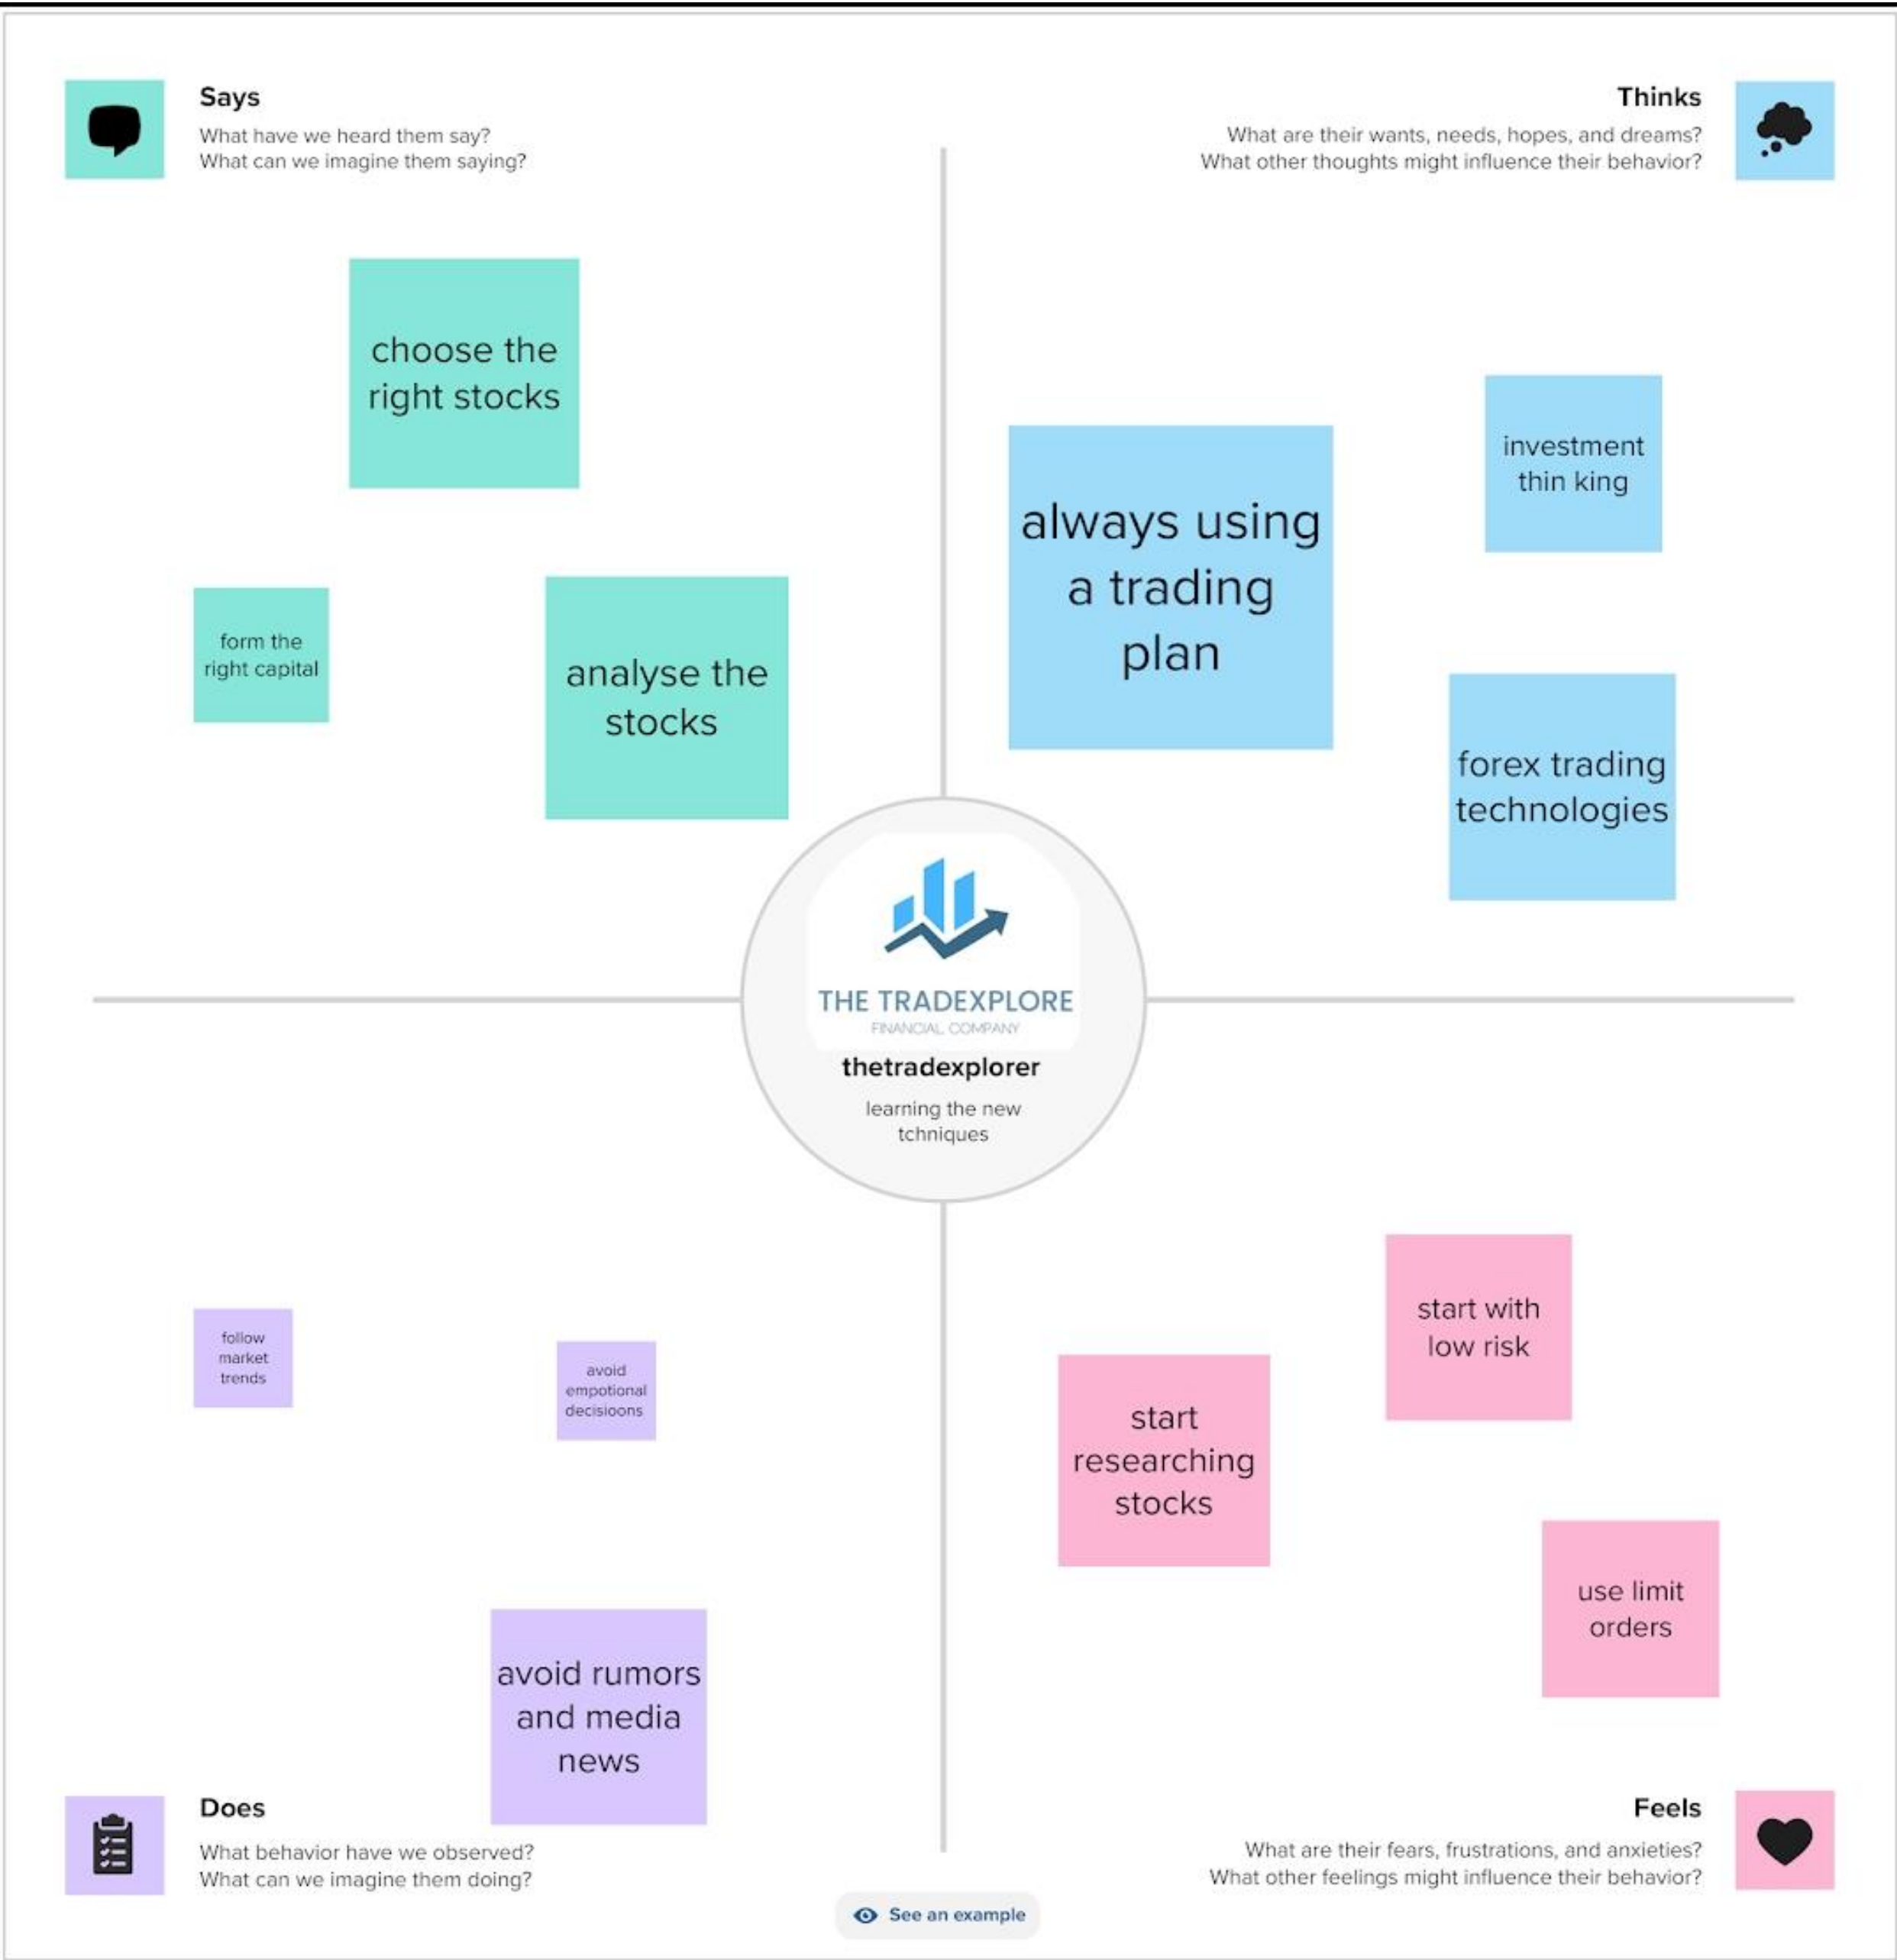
Says
What have we heard them say?
What can we imagine them saying?

Thinks
What are their wants, needs, hopes, and dreams?
What other thoughts might influence their behavior?

choose the right stocks

form the right capital

analyse the stocks

always using a trading plan

investment thin king

forex trading technologies

THE TRADEXPLORE
FINANCIAL COMPANY
thetradexplorer
learning the new tchniques

follow market trends

avoid empotional decisioons

avoid rumors and media news

start with low risk

start researching stocks

use limit orders

Does
What behavior have we observed?
What can we imagine them doing?

Feels
What are their fears, frustrations, and anxieties?
What other feelings might influence their behavior?

See an example